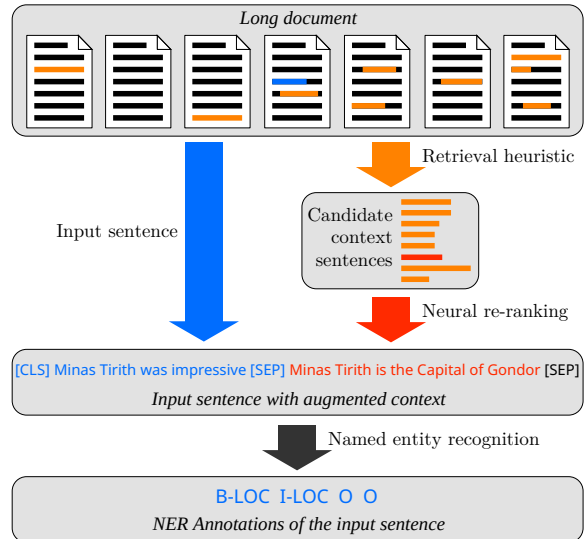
Long document

Retrieval heuristic

Input sentence

Candidate context sentences

Neural re-ranking

[CLS] Minas Tirith was impressive [SEP] Minas Tirith is the Capital of Gondor [SEP]

Input sentence with augmented context

Named entity recognition

B-LOC I-LOC O O

NER Annotations of the input sentence